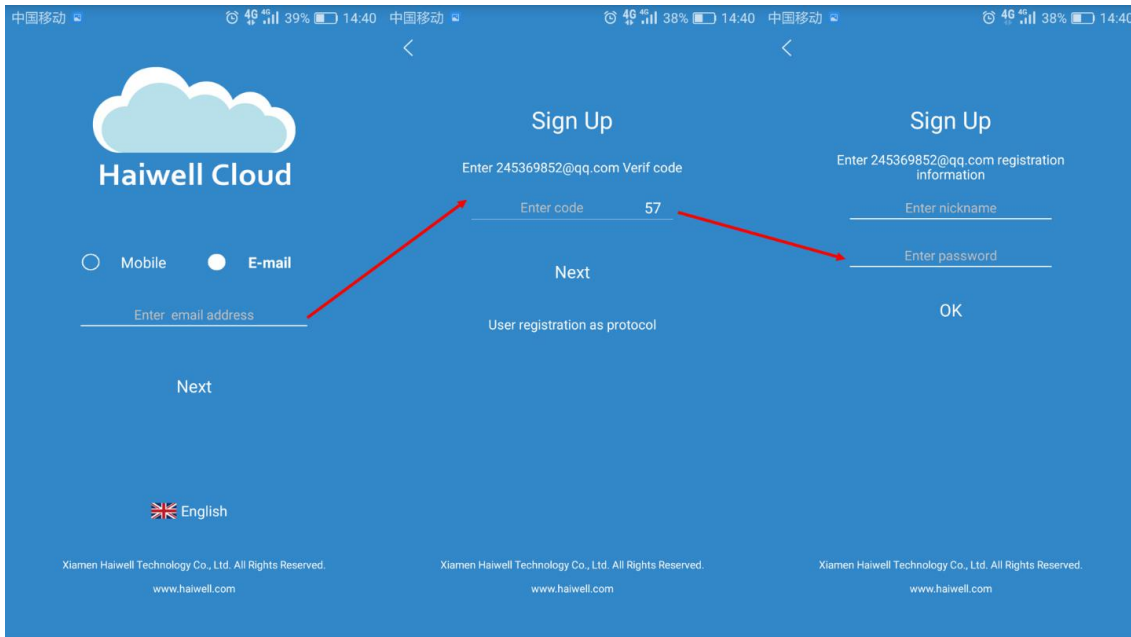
中国移动 4G 39% 14:40

Haiwell Cloud

Mobile E-mail

Enter email address

Next

English

Xiamen Haiwell Technology Co., Ltd. All Rights Reserved.

www.haiwell.com

中国移动 4G 38% 14:40

<

Sign Up

Enter 245369852@qq.com Verif code

Enter code 57

Next

User registration as protocol

Xiamen Haiwell Technology Co., Ltd. All Rights Reserved.

www.haiwell.com

中国移动 4G 38% 14:40

<

Sign Up

Enter 245369852@qq.com registration information

Enter nickname

Enter password

OK

Xiamen Haiwell Technology Co., Ltd. All Rights Reserved.

www.haiwell.com